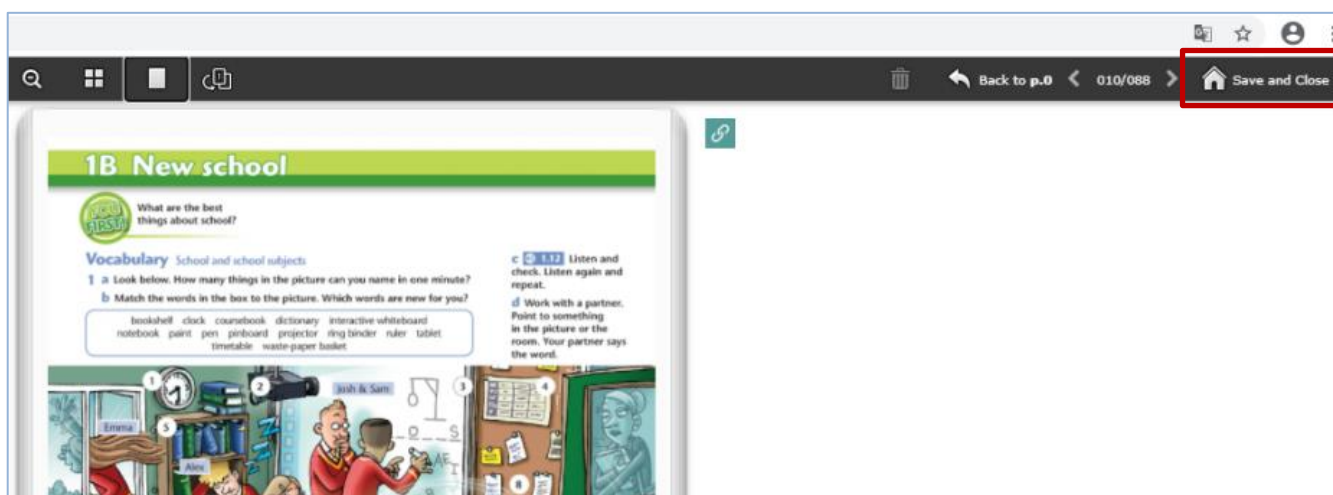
Back to p.0 010/088 Save and Close

1B New school

LOOK FIRST!

What are the best things about school?

Vocabulary School and school subjects

1 a Look below. How many things in the picture can you name in one minute?

b Match the words in the box to the picture. Which words are new for you?

bookshelf clock coursebook dictionary interactive whiteboard notebook paint pen pinboard projector ring binder ruler tablet timetable waste-paper basket

c 1.12 Listen and check. Listen again and repeat.

d Work with a partner. Point to something in the picture or the room. Your partner says the word.

1 2 3 4 5 8

Josh & Sam

Emma

Alex